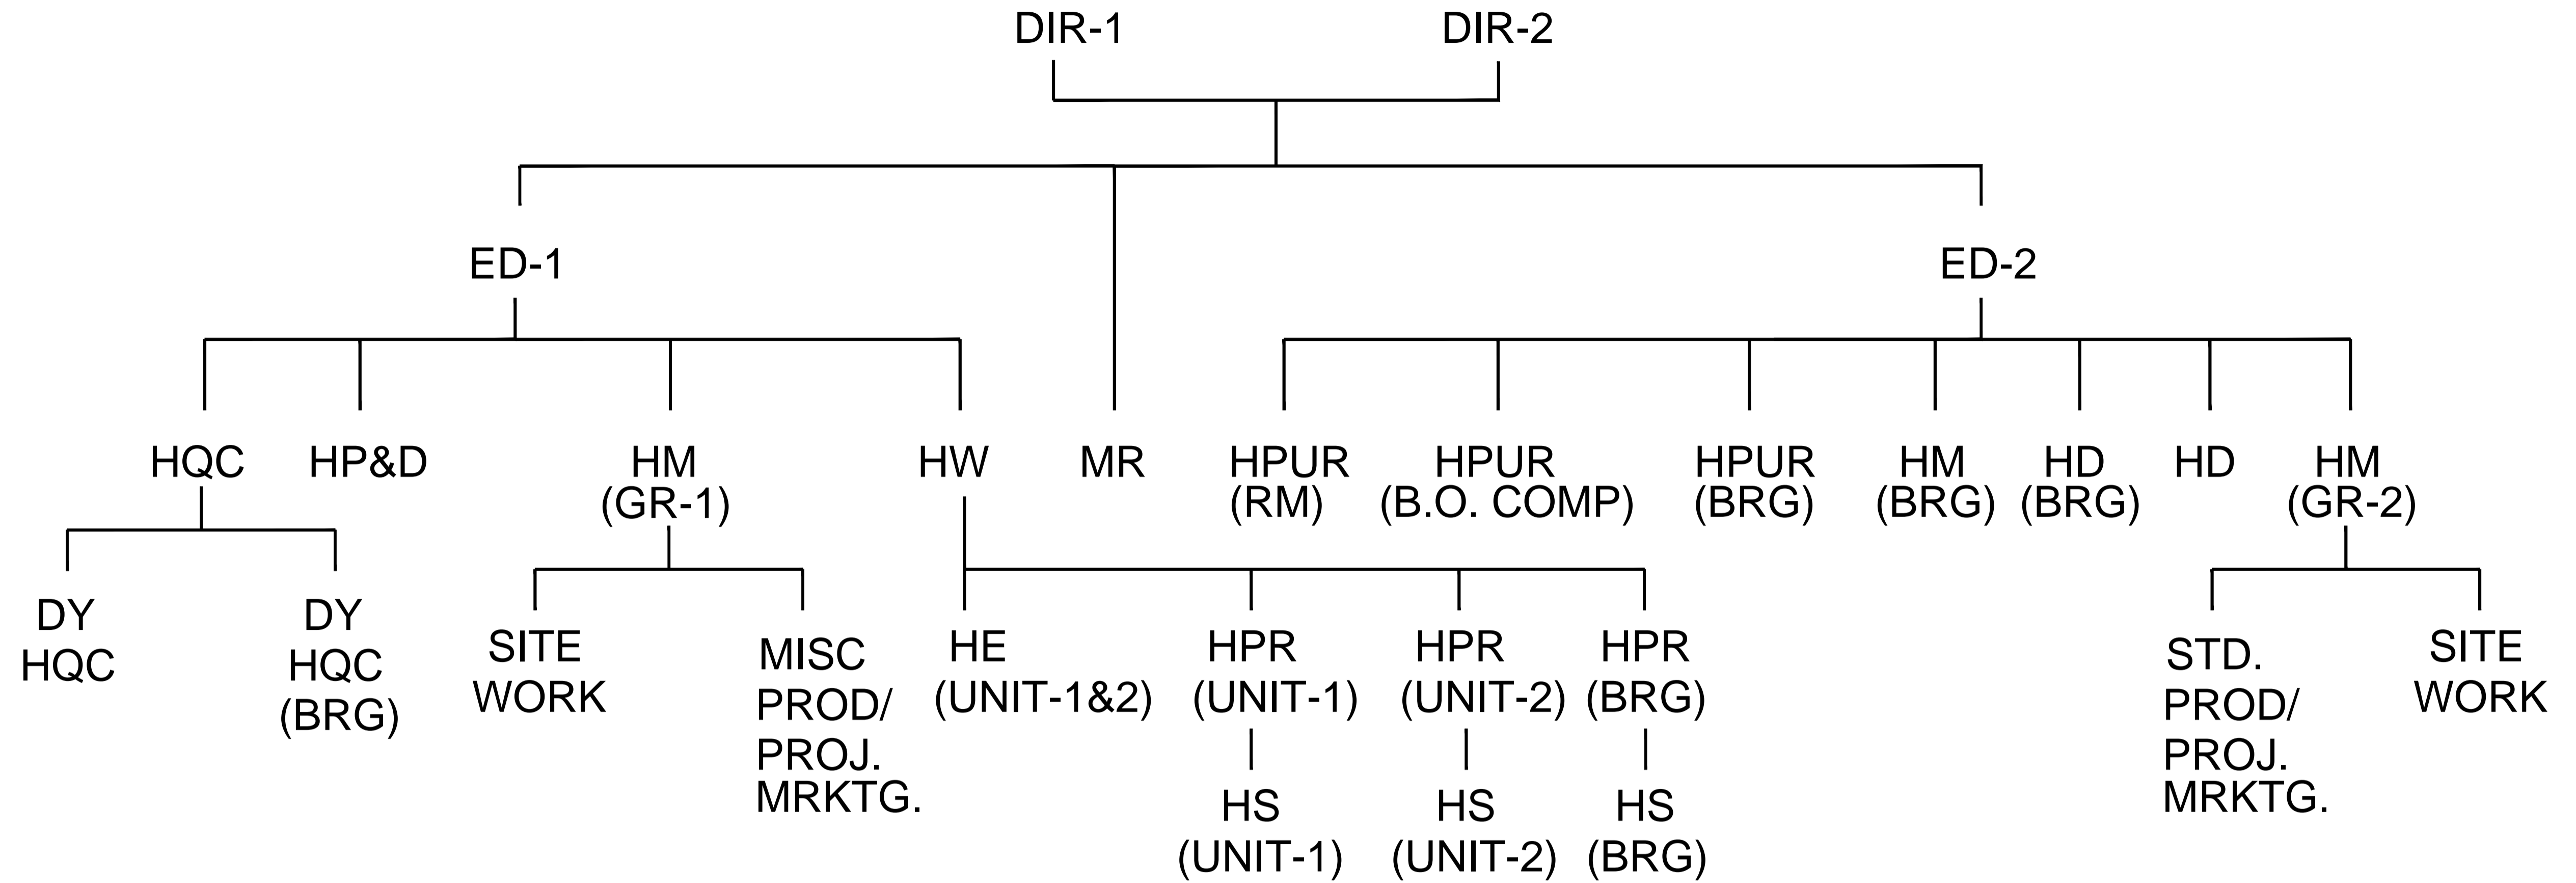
DIR-1 DIR-2

ED-1

ED-2

HQC HP&D HM (GR-1) HW MR HPUR (RM) HPUR (B.O. COMP) HPUR (BRG) HM (BRG) HD (BRG) HD HM (GR-2)

DY HQC

DY HQC (BRG)

SITE WORK

MISC PROD/ PROJ. MRKTG.

HE (UNIT-1&2)

HPR (UNIT-1)

HS (UNIT-1)

HPR (UNIT-2)

HS (UNIT-2)

HPR (BRG)

HS (BRG)

STD. PROD/ PROJ. MRKTG.

SITE WORK